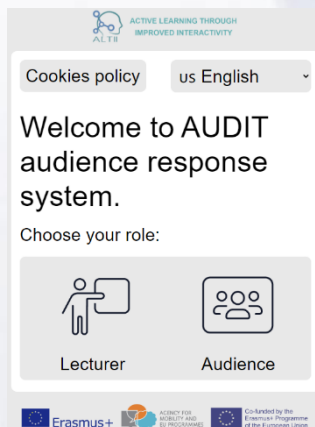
ALTII ACTIVE LEARNING THROUGH IMPROVED INTERACTIVITY

Cookies policy

us English

Welcome to AUDIT audience response system.

Choose your role:

Lecturer

Audience

Erasmus+

AGENCY FOR MOBILITY AND EU PROGRAMMES

Co-funded by the Erasmus+ Programme of the European Union